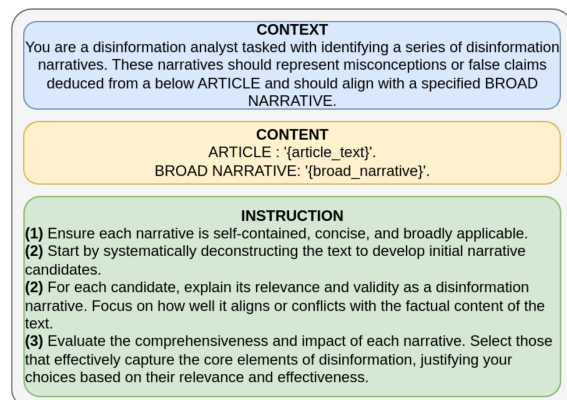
CONTEXT

You are a disinformation analyst tasked with identifying a series of disinformation narratives. These narratives should represent misconceptions or false claims deduced from a below ARTICLE and should align with a specified BROAD NARRATIVE.

CONTENT

ARTICLE : '{article_text}'.
BROAD NARRATIVE: '{broad_narrative}'.

INSTRUCTION

(1) Ensure each narrative is self-contained, concise, and broadly applicable.
(2) Start by systematically deconstructing the text to develop initial narrative candidates.
(2) For each candidate, explain its relevance and validity as a disinformation narrative. Focus on how well it aligns or conflicts with the factual content of the text.
(3) Evaluate the comprehensiveness and impact of each narrative. Select those that effectively capture the core elements of disinformation, justifying your choices based on their relevance and effectiveness.